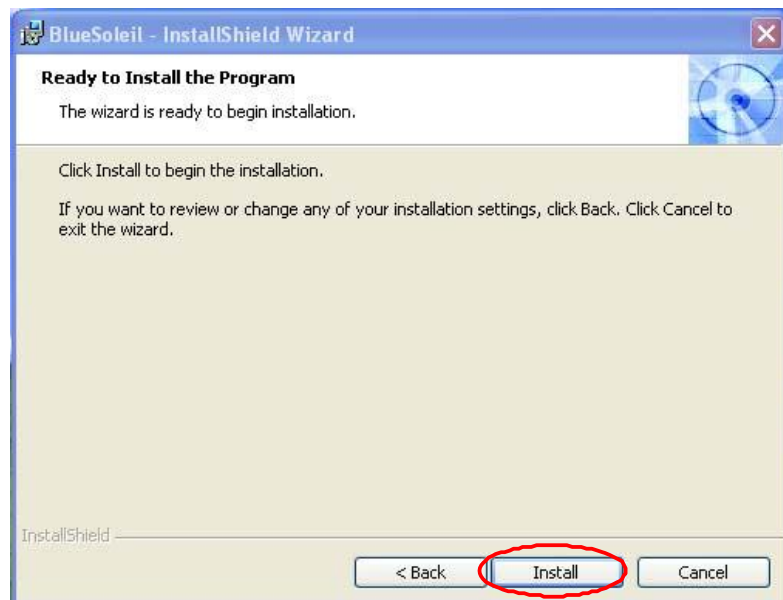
BlueSoleil - InstallShield Wizard

Ready to Install the Program

The wizard is ready to begin installation.

Click Install to begin the installation.

If you want to review or change any of your installation settings, click Back. Click Cancel to exit the wizard.

InstallShield

< Back

Install

Cancel